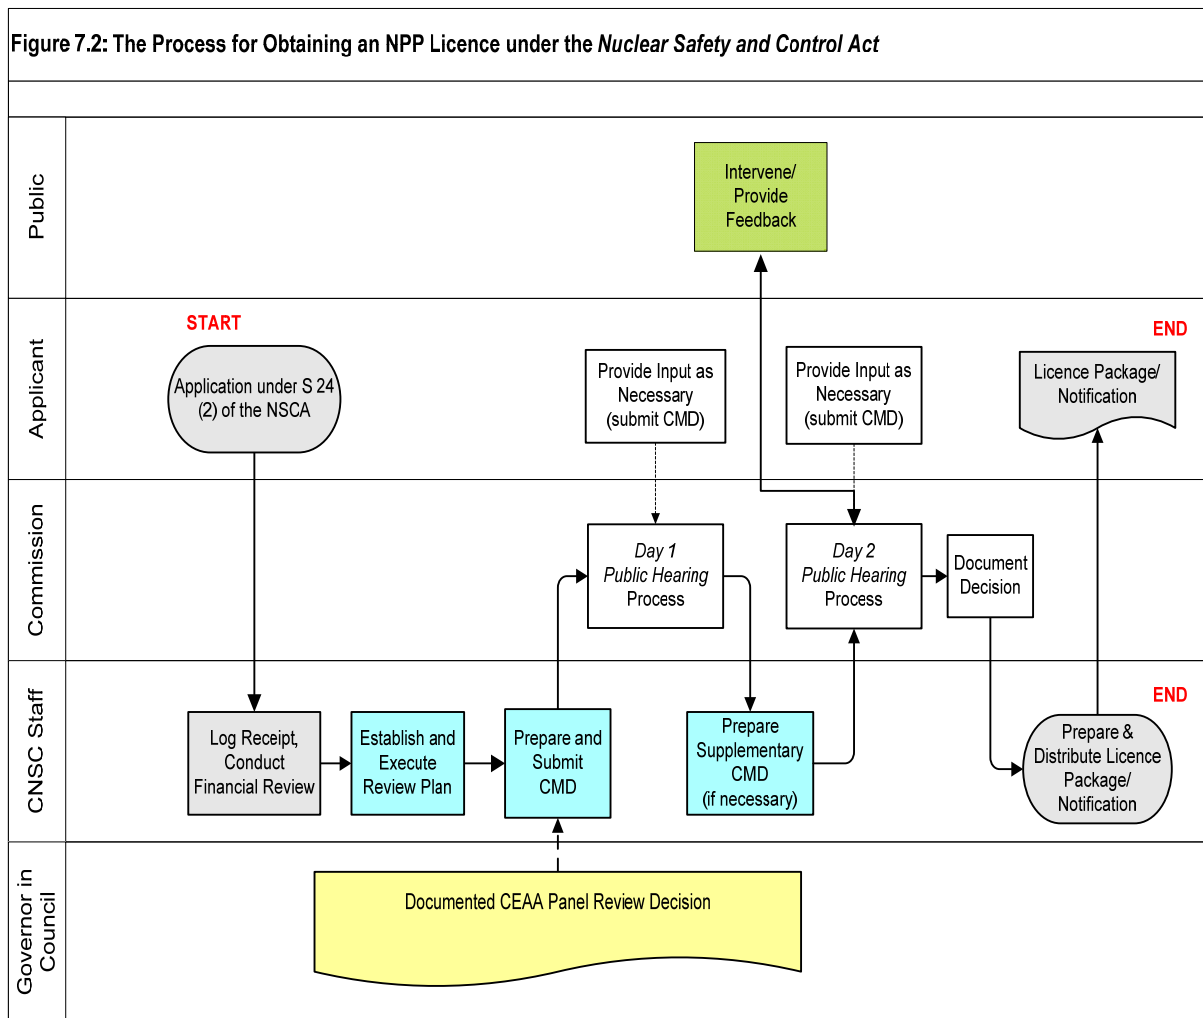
Figure 7.2: The Process for Obtaining an NPP Licence under the *Nuclear Safety and Control Act*

Public

Intervene/ Provide Feedback

Applicant

START

Application under S 24 (2) of the NSCA

Provide Input as Necessary (submit CMD)

Provide Input as Necessary (submit CMD)

END

Licence Package/ Notification

Commission

*Day 1* *Public Hearing* Process

*Day 2* *Public Hearing* Process

Document Decision

CNSC Staff

Log Receipt, Conduct Financial Review

Establish and Execute Review Plan

Prepare and Submit CMD

Prepare Supplementary CMD (if necessary)

END

Prepare & Distribute Licence Package/ Notification

Governor in Council

Documented CEAA Panel Review Decision